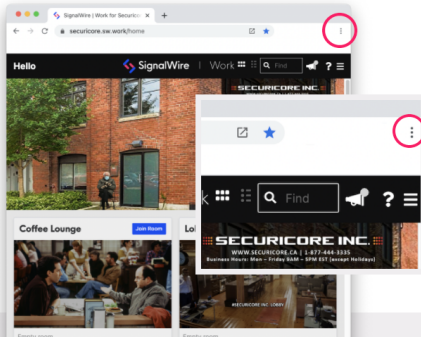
SignalWire | Work for Securic ×
+
securicore.sw.work/home
Hello
SignalWire
Work
Find
SECURICORE INC.
Coffee Lounge
Join Room
Lo
Empty room
Empty room
Find
SECURICORE INC.
WWW.SECURICORE.CA | 1-877-444-3335
Business Hours: Mon – Friday 8AM – 5PM EST (except Holidays)
#SECURICORE INC. LOBBY